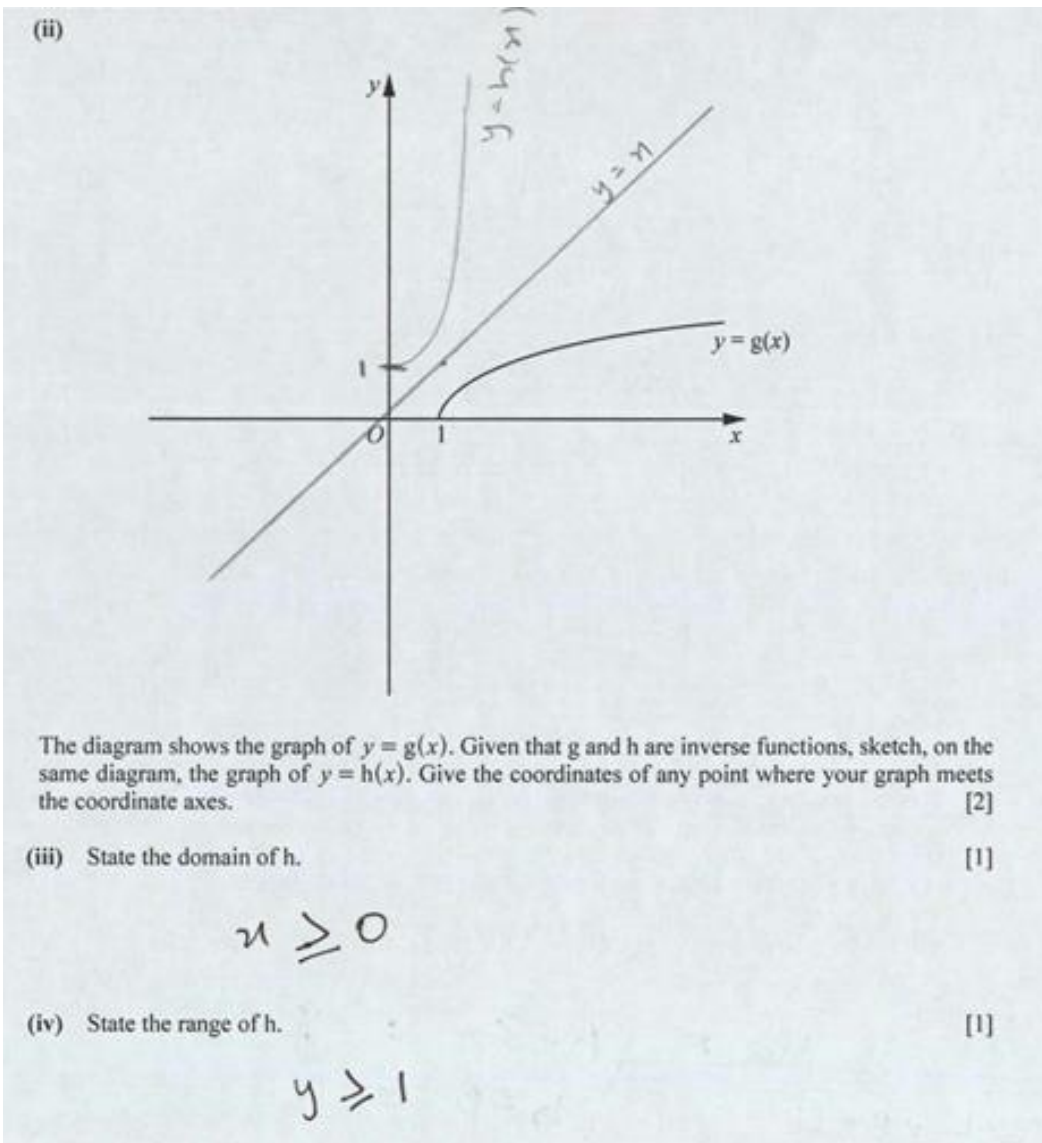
(ii)

$y$

$y = h(x)$

$y = x$

$y = g(x)$

1

$O$ 1 $x$

The diagram shows the graph of $y = g(x)$. Given that g and h are inverse functions, sketch, on the same diagram, the graph of $y = h(x)$. Give the coordinates of any point where your graph meets the coordinate axes. [2]

(iii) State the domain of h. [1]

$x \geq 0$

(iv) State the range of h. [1]

$y \geq 1$